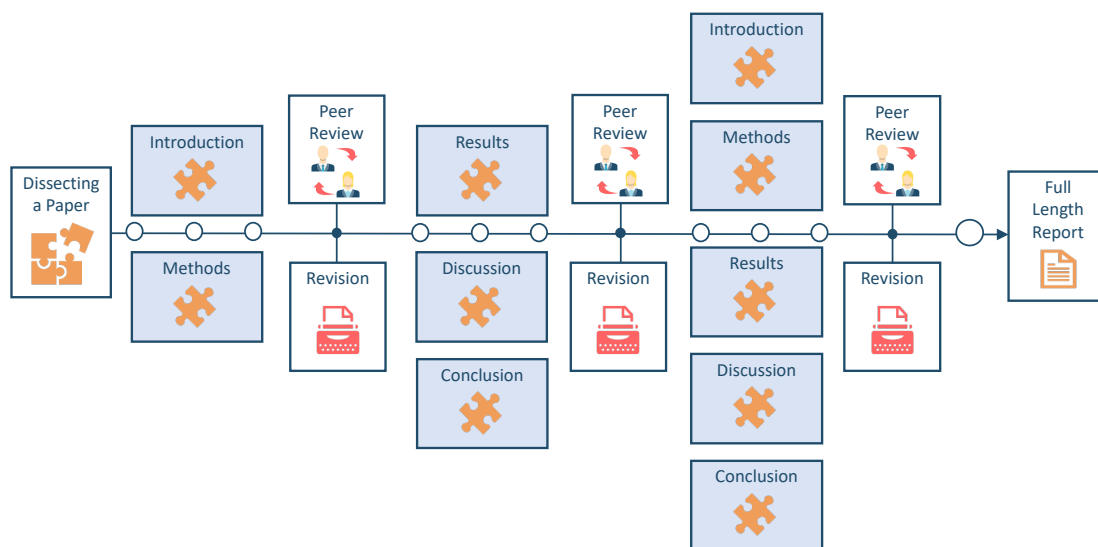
Dissecting a Paper

Introduction

Methods

Peer Review

Revision

Results

Discussion

Conclusion

Peer Review

Revision

Introduction

Methods

Results

Discussion

Conclusion

Peer Review

Revision

Full Length Report